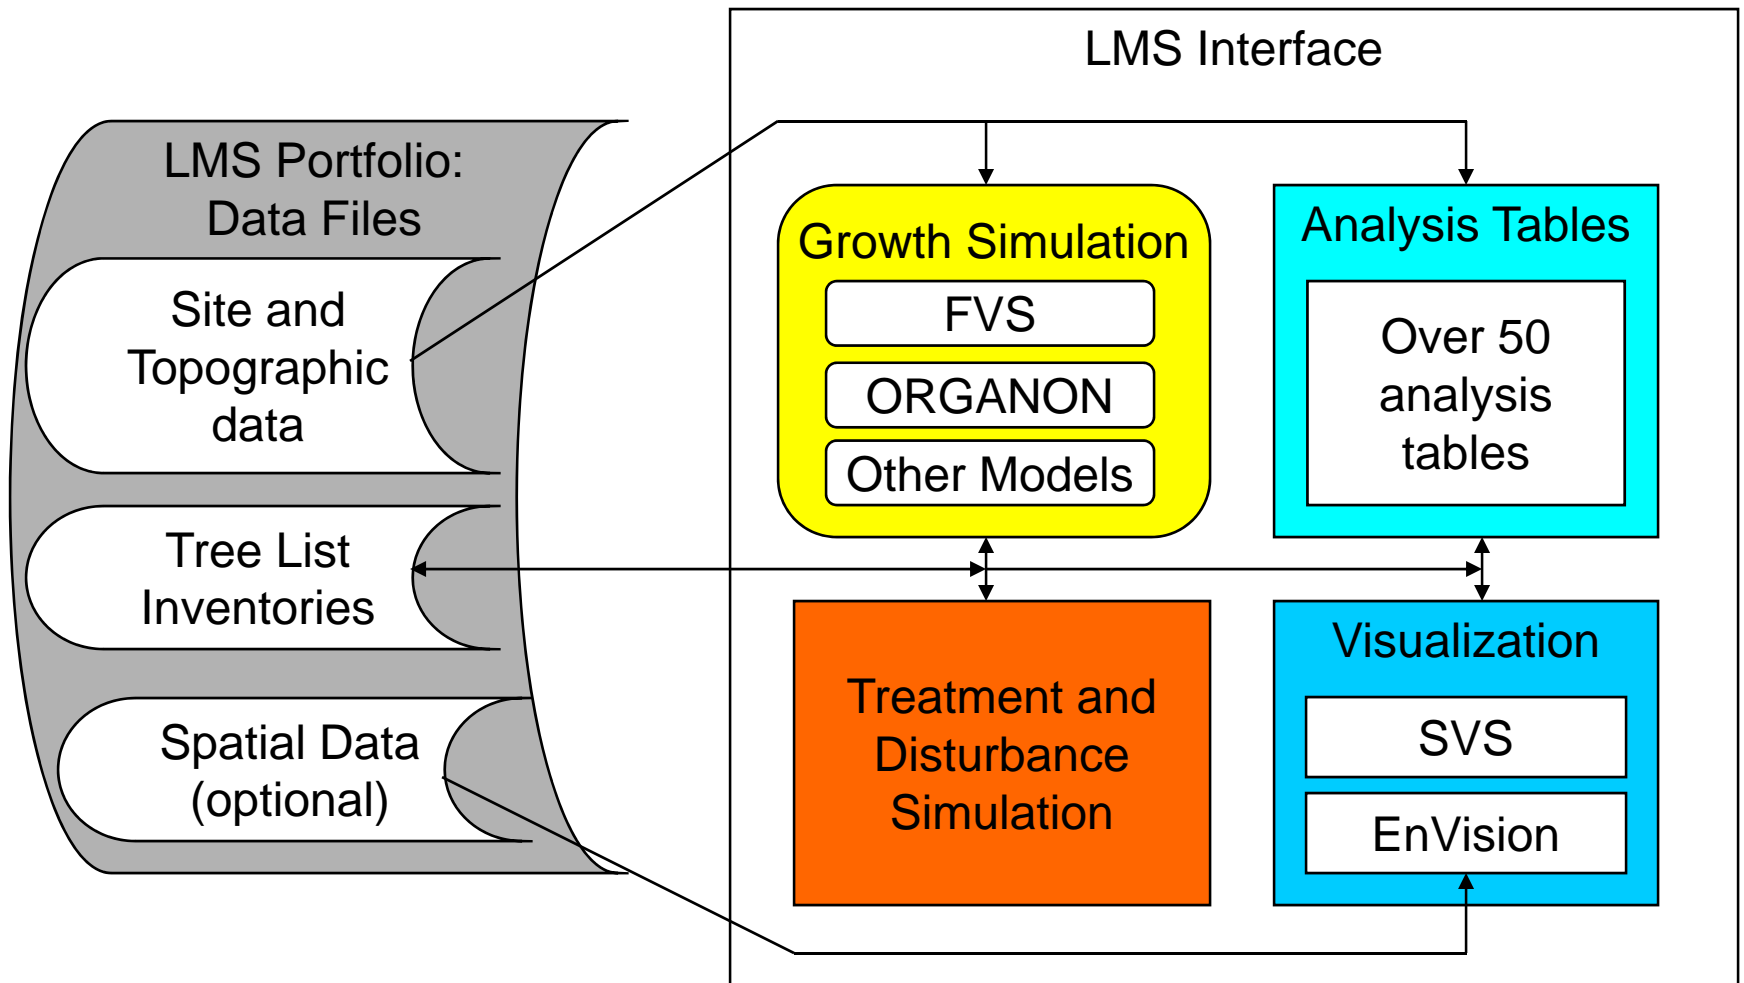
LMS Portfolio: Data Files

Site and Topographic data

Tree List Inventories

Spatial Data (optional)

LMS Interface

Growth Simulation

FVS

ORGANON

Other Models

Analysis Tables

Over 50 analysis tables

Treatment and Disturbance Simulation

Visualization

SVS

EnVision